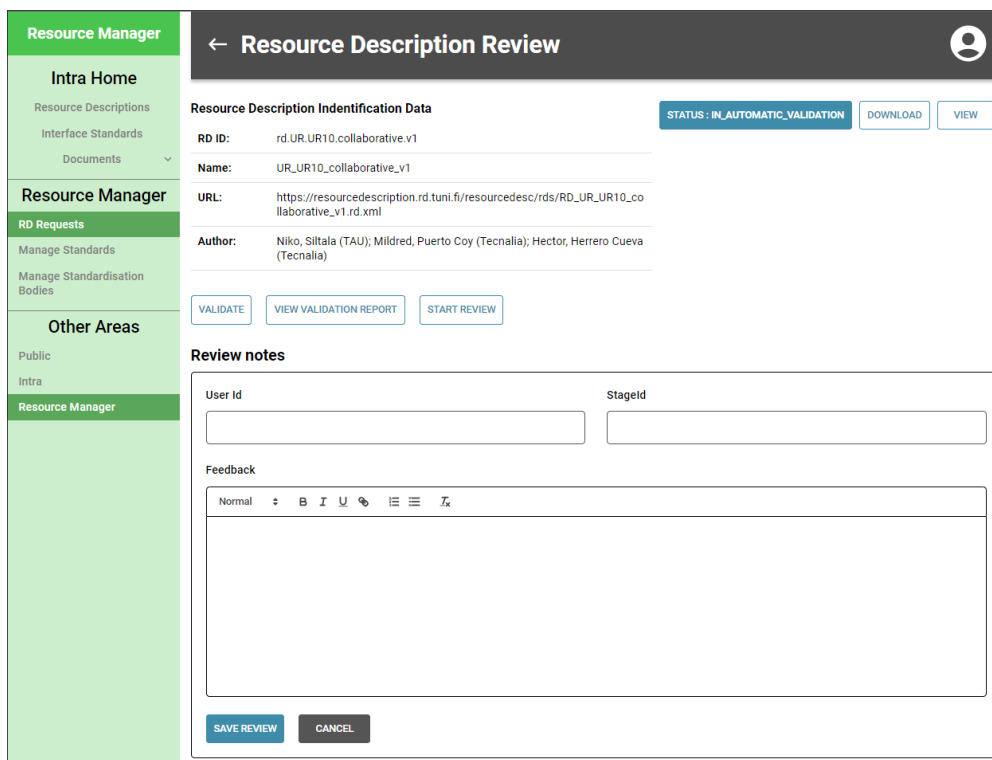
Resource Manager

Intra Home

Resource Descriptions

Interface Standards

Documents

Resource Manager

RD Requests

Manage Standards

Manage Standardisation Bodies

Other Areas

Public

Intra

Resource Manager

← Resource Description Review

Resource Description Indentification Data

| | |
|---|---|
| RD ID: | rd.UR.UR10.collaborative.v1 |
| Name: | UR_UR10_collaborative_v1 |
| URL: | https://resourcedescription.rd.tuni.fi/resourcedesc/rds/RD_UR_UR10_collaborative_v1.rd.xml |
| Author: | Niko, Siltala (TAU); Mildred, Puerto Coy (Tecnalia); Hector, Herrero Cueva (Tecnalia) |

STATUS : IN_AUTOMATIC_VALIDATION

DOWNLOAD

VIEW

VALIDATE

VIEW VALIDATION REPORT

START REVIEW

Review notes

User Id

StageId

Feedback

Normal B I U

SAVE REVIEW

CANCEL